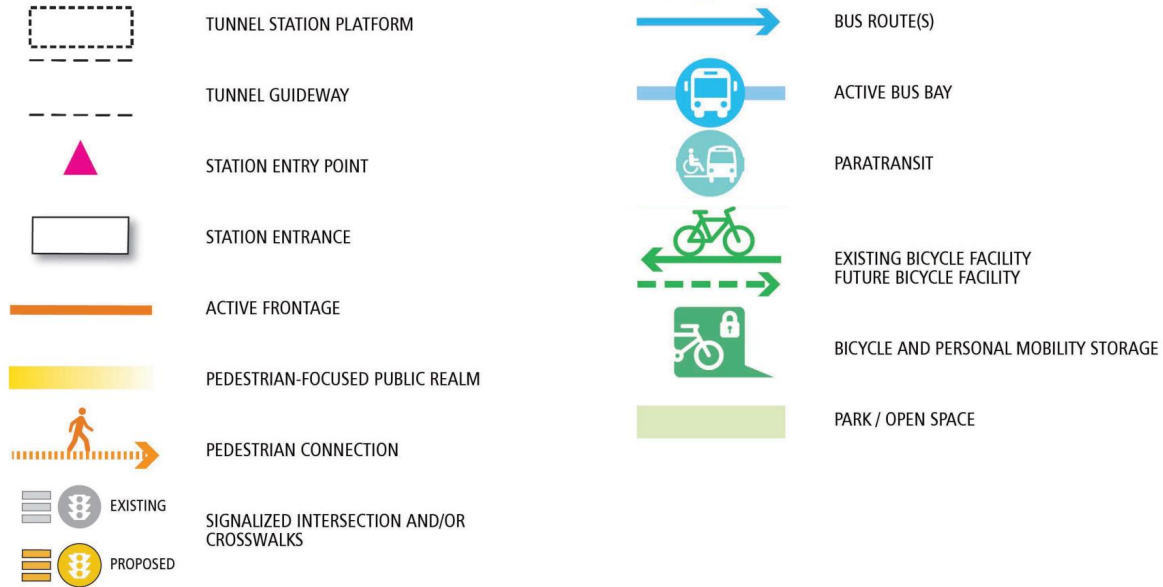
TUNNEL STATION PLATFORM

TUNNEL GUIDEWAY

STATION ENTRY POINT

STATION ENTRANCE

ACTIVE FRONTAGE

PEDESTRIAN-FOCUSED PUBLIC REALM

PEDESTRIAN CONNECTION

EXISTING

PROPOSED

SIGNALIZED INTERSECTION AND/OR CROSSWALKS

BUS ROUTE(S)

ACTIVE BUS BAY

PARATRANSIT

EXISTING BICYCLE FACILITY
FUTURE BICYCLE FACILITY

BICYCLE AND PERSONAL MOBILITY STORAGE

PARK / OPEN SPACE